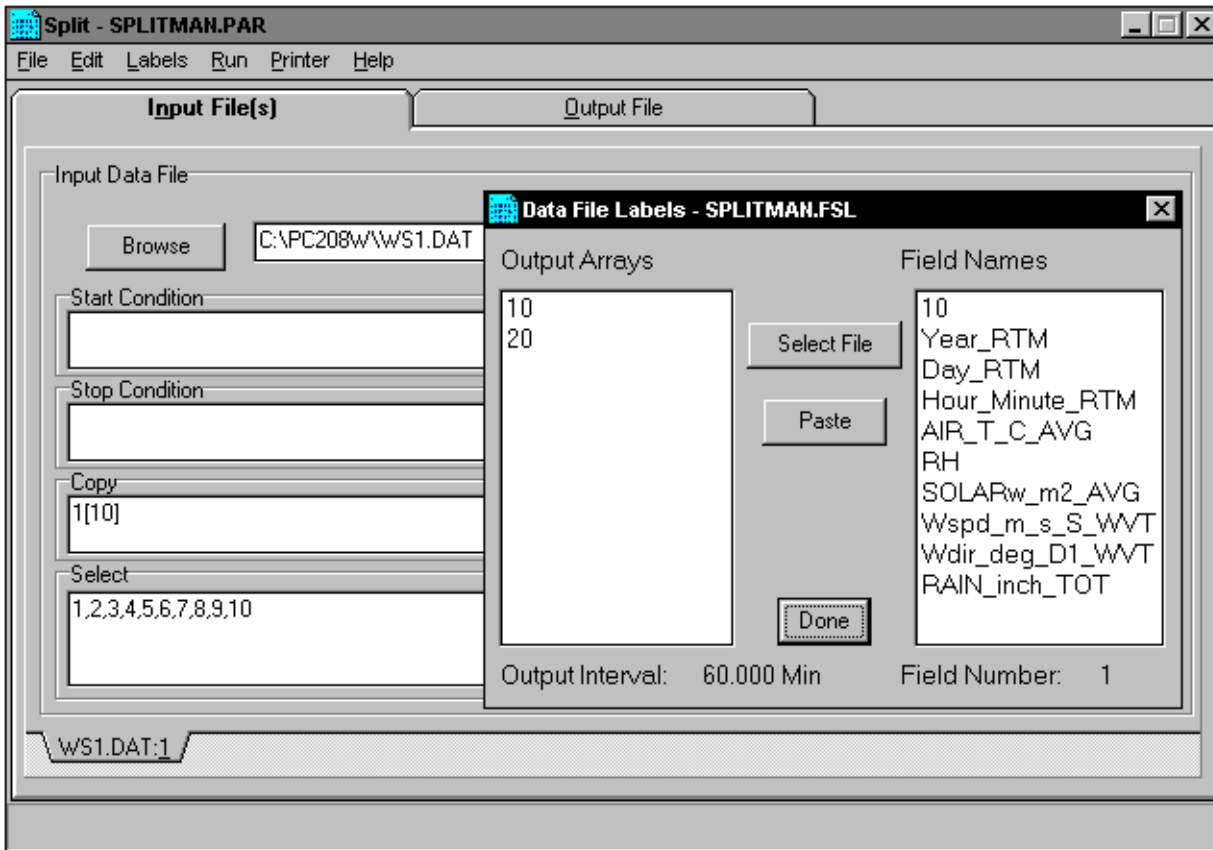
Split - SPLITMAN.PAR

File Edit Labels Run Printer Help

Input File(s)

Output File

Input Data File

Browse

C:\PC208W\WS1.DAT

Start Condition

Stop Condition

Copy

1[10]

Select

1,2,3,4,5,6,7,8,9,10

Data File Labels - SPLITMAN.FSL

Output Arrays

10
20

Select File

Paste

Done

Field Names

10
Year_RTM
Day_RTM
Hour_Minute_RTM
AIR_T_C_AVG
RH
SOLARw_m2_AVG
Wspd_m_s_S_WVT
Wdir_deg_D1_WVT
RAIN_inch_TOT

Output Interval: 60.000 Min

Field Number: 1

WS1.DAT:1